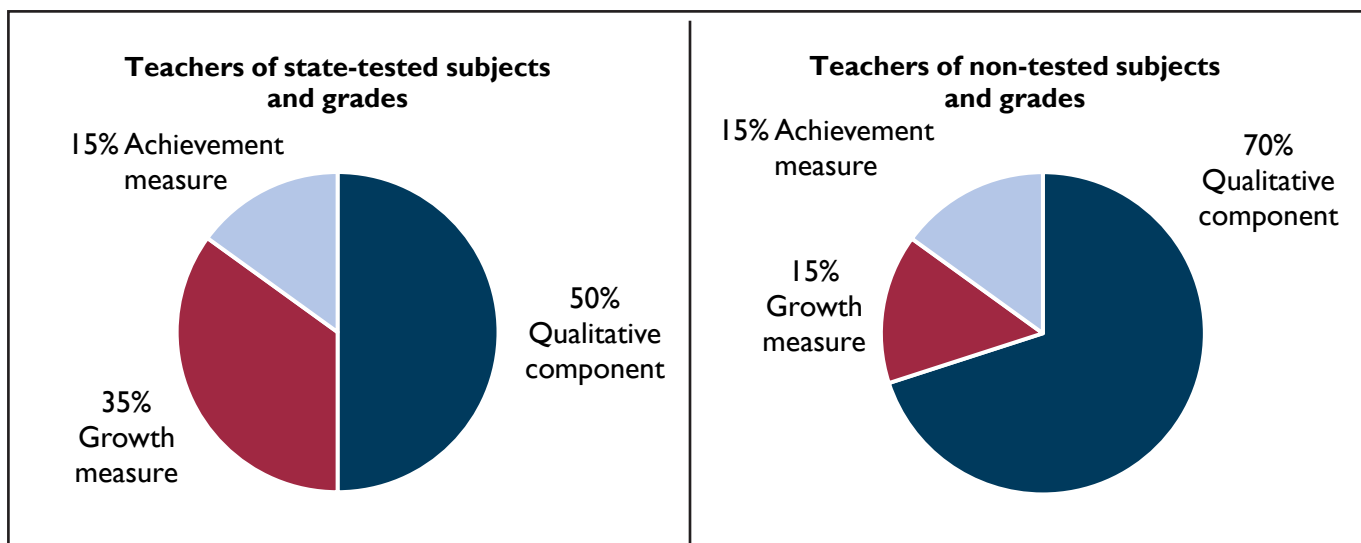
Teachers of state-tested subjects and grades

15% Achievement measure

50% Qualitative component

35% Growth measure

Teachers of non-tested subjects and grades

15% Achievement measure

70% Qualitative component

15% Growth measure